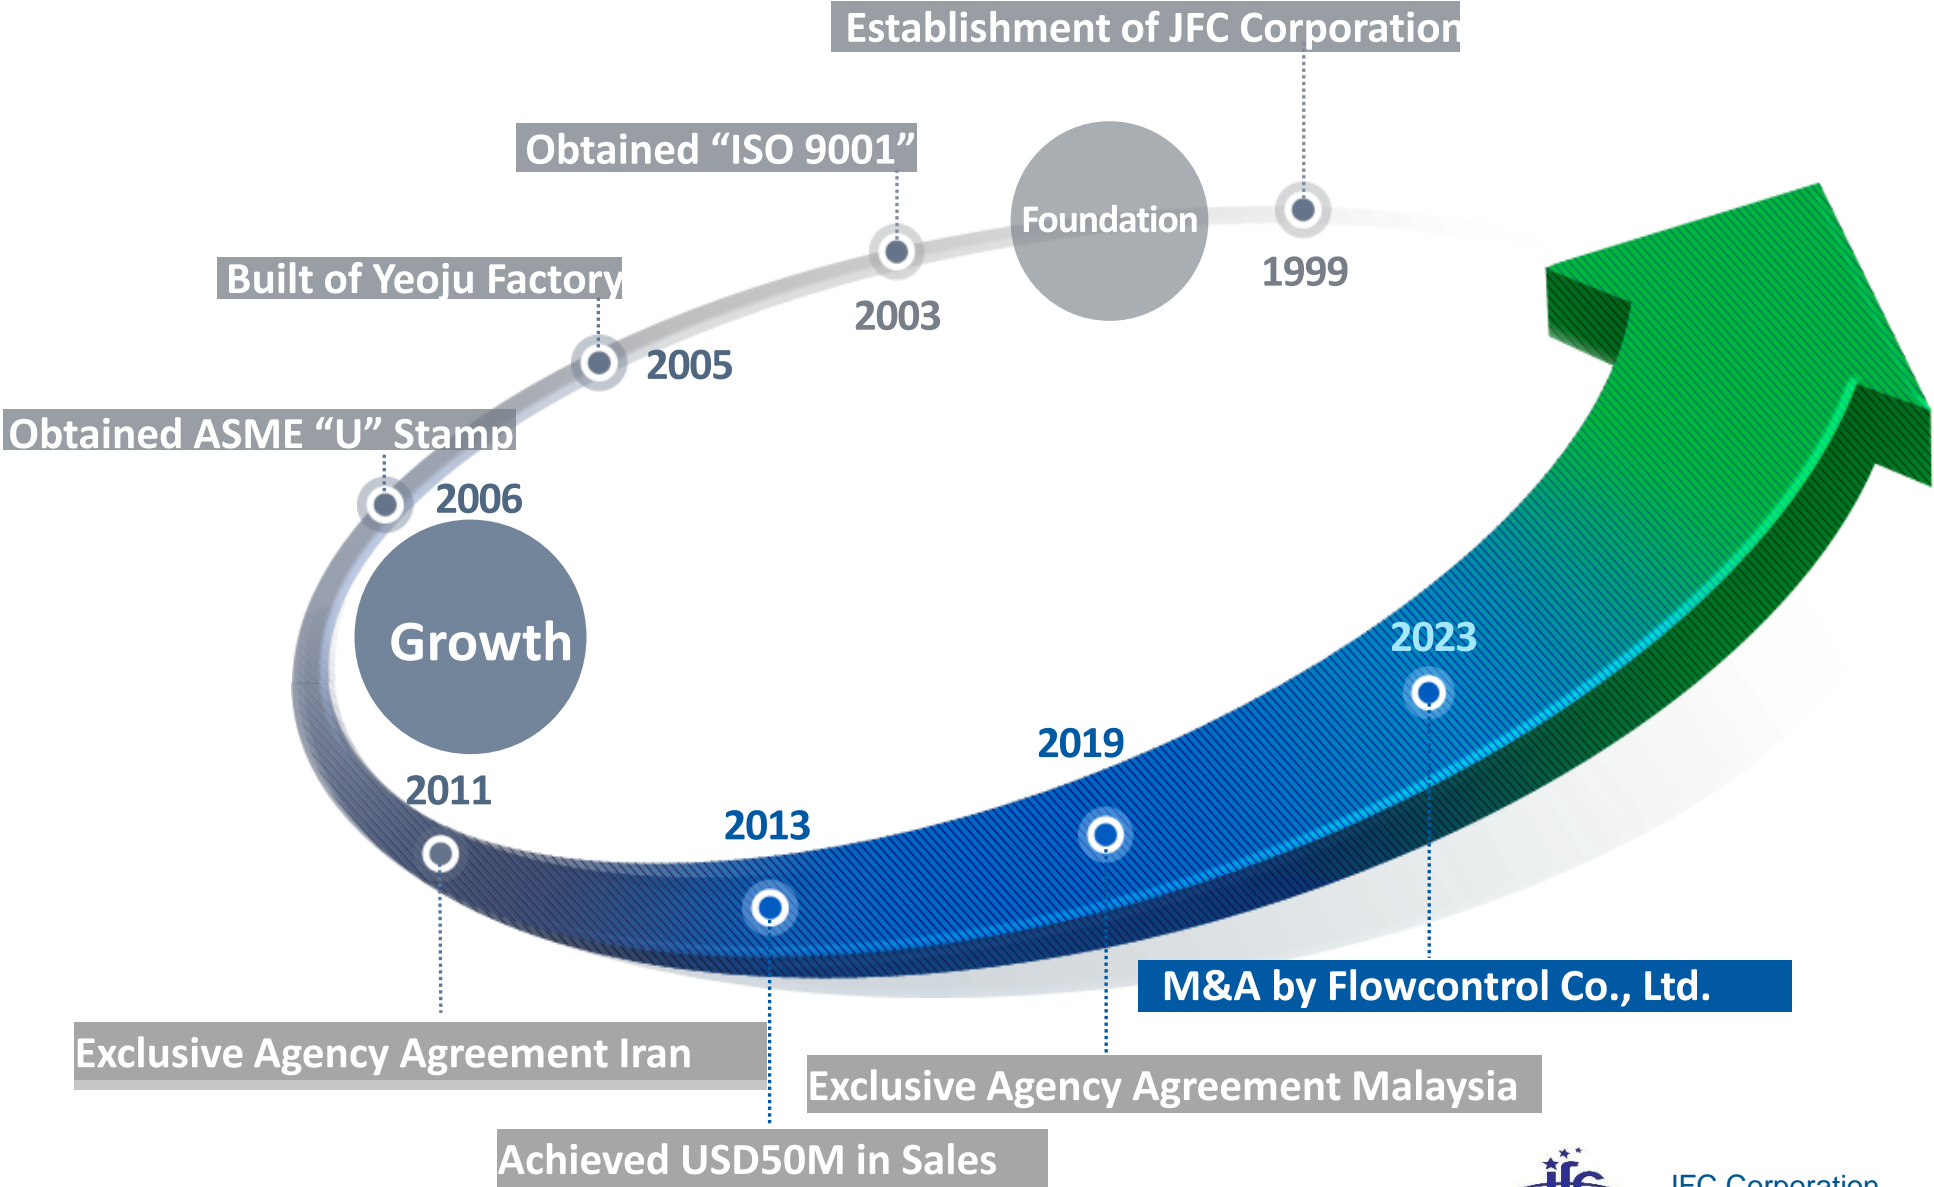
Establishment of JFC Corporation

Obtained "ISO 9001"

Foundation

1999

Built of Yeoju Factory

2003

2005

Obtained ASME "U" Stamp

2006

Growth

2023

2019

2011

2013

M&A by Flowcontrol Co., Ltd.

Exclusive Agency Agreement Iran

Exclusive Agency Agreement Malaysia

Achieved USD50M in Sales

jfc

JFC Corporation